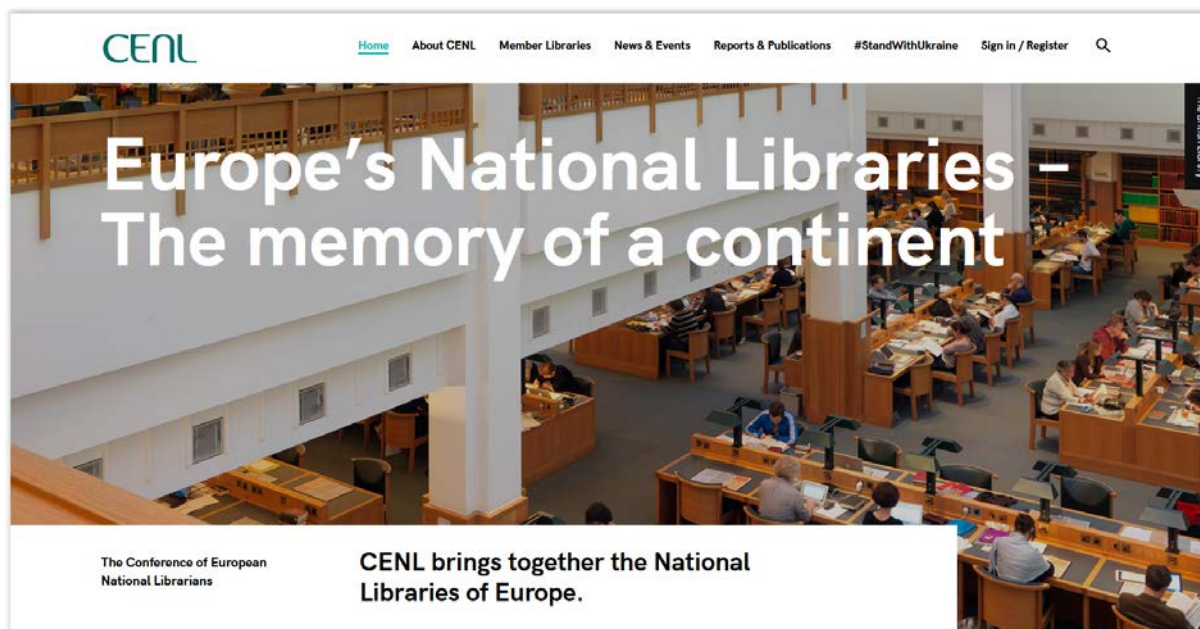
CENL

Home About CENL Member Libraries News & Events Reports & Publications #StandWithUkraine Sign in / Register

Europe's National Libraries – The memory of a continent

The Conference of European National Librarians

CENL brings together the National Libraries of Europe.